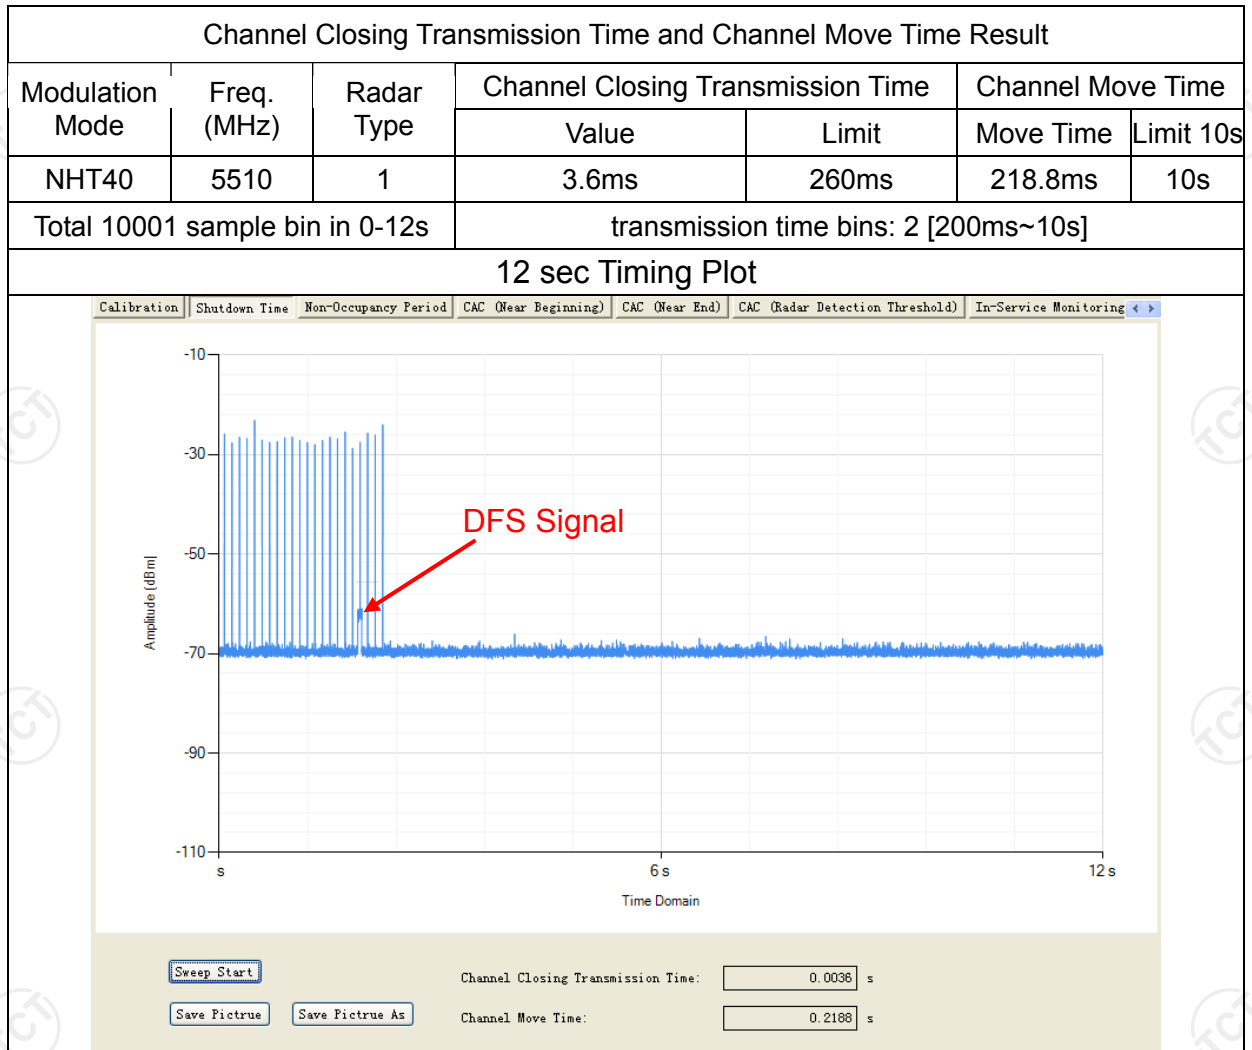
| Channel Closing Transmission Time and Channel Move Time Result | | | | | | |
|---|---|---|---|---|---|---|
| Modulation Mode | Freq. (MHz) | Radar Type | Channel Closing Transmission Time | | Channel Move Time | |
| | | | Value | Limit | Move Time | Limit 10s |
| NHT40 | 5510 | 1 | 3.6ms | 260ms | 218.8ms | 10s |
| Total 10001 sample bin in 0-12s | | | transmission time bins: 2 [200ms~10s] | | | |
| 12 sec Timing Plot | | | | | | |

Calibration | Shutdown Time | Non-Occupancy Period | CAC (Near Beginning) | CAC (Near End) | CAC (Radar Detection Threshold) | In-Service Monitoring

-10
-30
-50
-70
-90
-110

Amplitude [dBm]

DFS Signal

s
6 s
12 s

Time Domain

Sweep Start

Save Pictrue

Save Pictrue As

Channel Closing Transmission Time: 0.0036 s

Channel Move Time: 0.2188 s